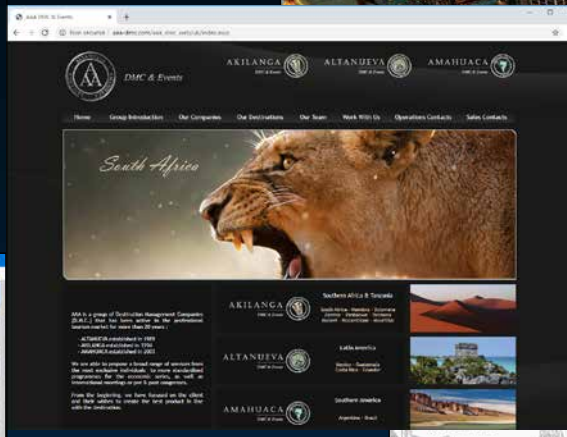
AAA DMC & Events

Non sécurisé | aaa-dmc.com/aaa_dmc_web/ca/index.aspx

AAA

DMC & Events

AKILANGA DMC & Events

ALTANUEVA DMC & Events

AMAHUACA DMC & Events

Home | Group Introduction | Our Companies | Our Destinations | Our Team | Work With Us | Operations Contacts | Sales Contacts

South Africa

AAA is a group of Destination Management Companies (D.M.C.) that has been active in the professional tourism market for more than 20 years :

- ALTANUEVA established in 1989
- AKILANGA established in 1996
- AMAHUACA established in 2003

We are able to propose a broad range of services from the most exclusive individuals to more standardised programmes for the economic series, as well as incentives, meetings or pre & post congresses.

From the beginning, we have focused on the client and their wishes to create the best product in line with the destination.

AKILANGA DMC & Events

Southern Africa & Tanzania

South Africa · Namibia · Botswana · Zambia · Zimbabwe · Tanzania · Mozambique · Mauritius

ALTANUEVA DMC & Events

Latin America

Mexico · Guatemala · Costa Rica · Ecuador

AMAHUACA DMC & Events

Southern America

Argentina · Brazil